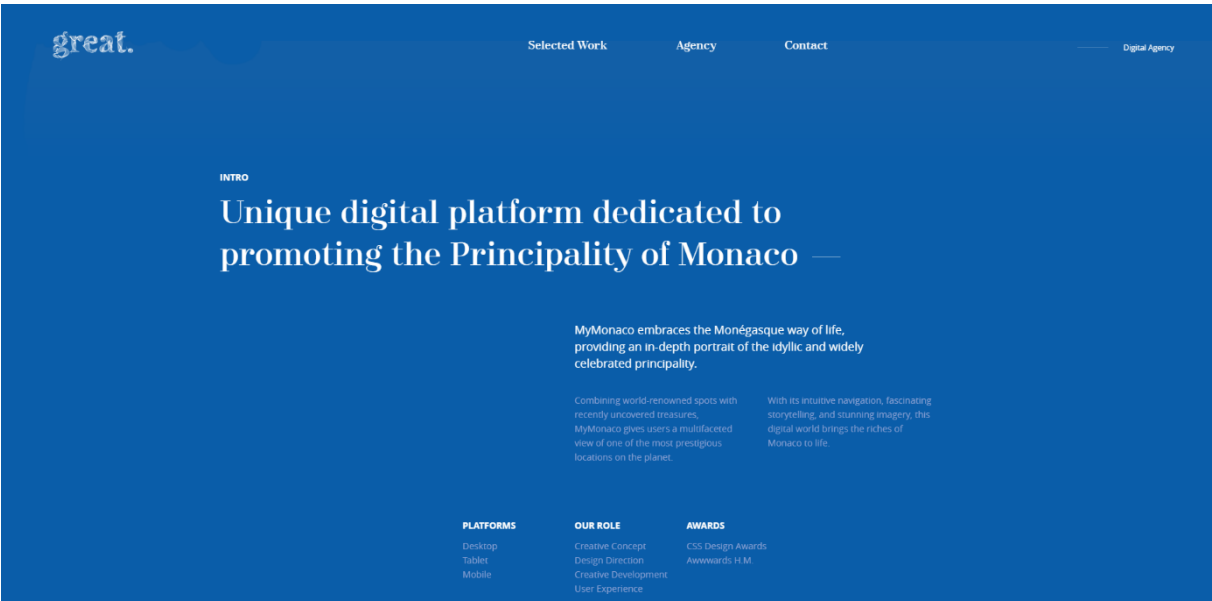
great.

Selected Work Agency Contact

Digital Agency

INTRO

Unique digital platform dedicated to promoting the Principality of Monaco

MyMonaco embraces the Monégasque way of life, providing an in-depth portrait of the idyllic and widely celebrated principality.

Combining world-renowned spots with recently uncovered treasures, MyMonaco gives users a multifaceted view of one of the most prestigious locations on the planet.

With its intuitive navigation, fascinating storytelling, and stunning imagery, this digital world brings the riches of Monaco to life.

PLATFORMS
Desktop
Tablet
Mobile

OUR ROLE
Creative Concept
Design Direction
Creative Development
User Experience

AWARDS
CSS Design Awards
Awwwards H.M.